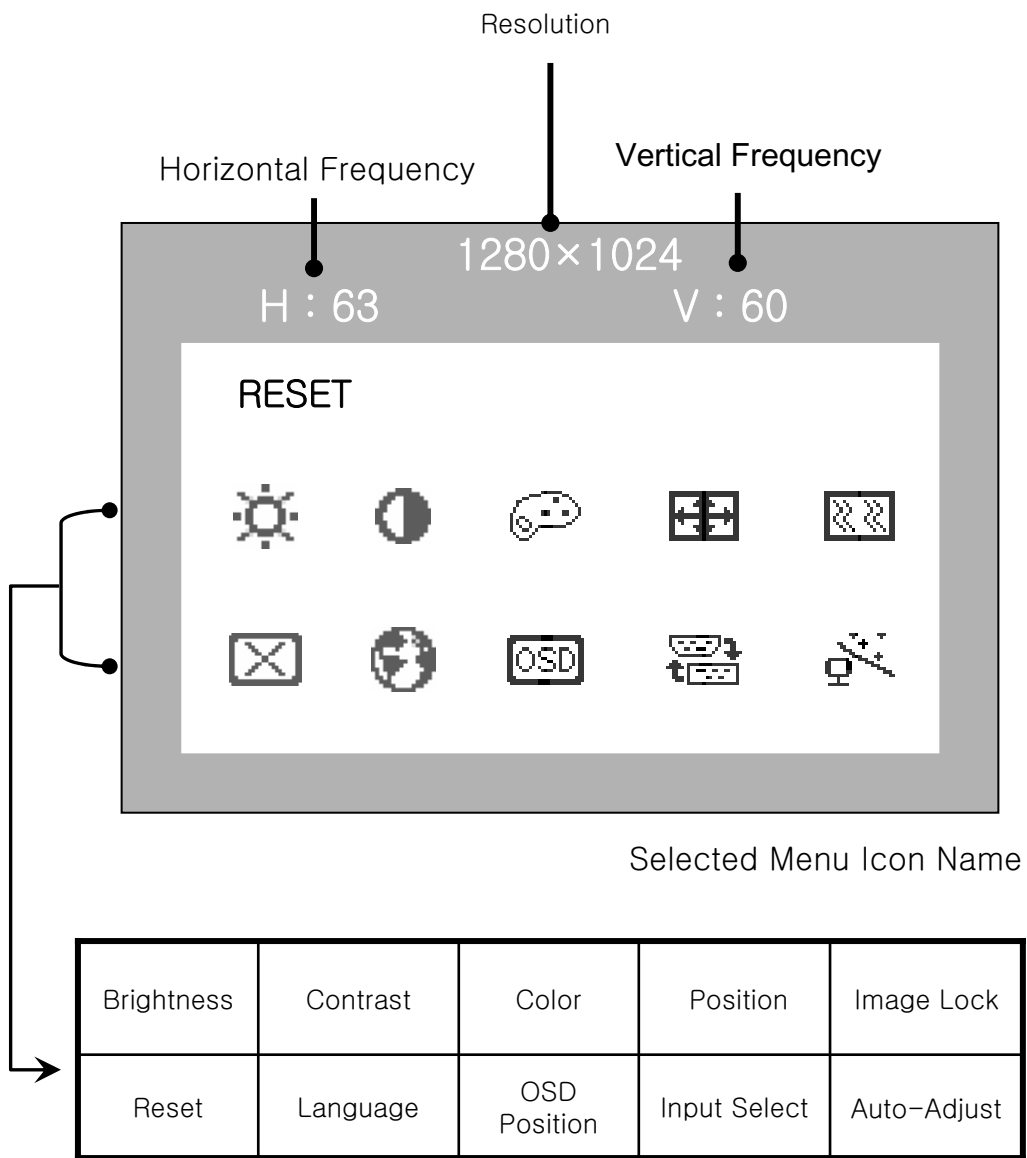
Resolution

Horizontal Frequency

Vertical Frequency

1280×1024

H : 63

V : 60

RESET

OSD

Selected Menu Icon Name

| Brightness | Contrast | Color | Position | Image Lock |
|---|---|---|---|---|
| Reset | Language | OSD Position | Input Select | Auto-Adjust |